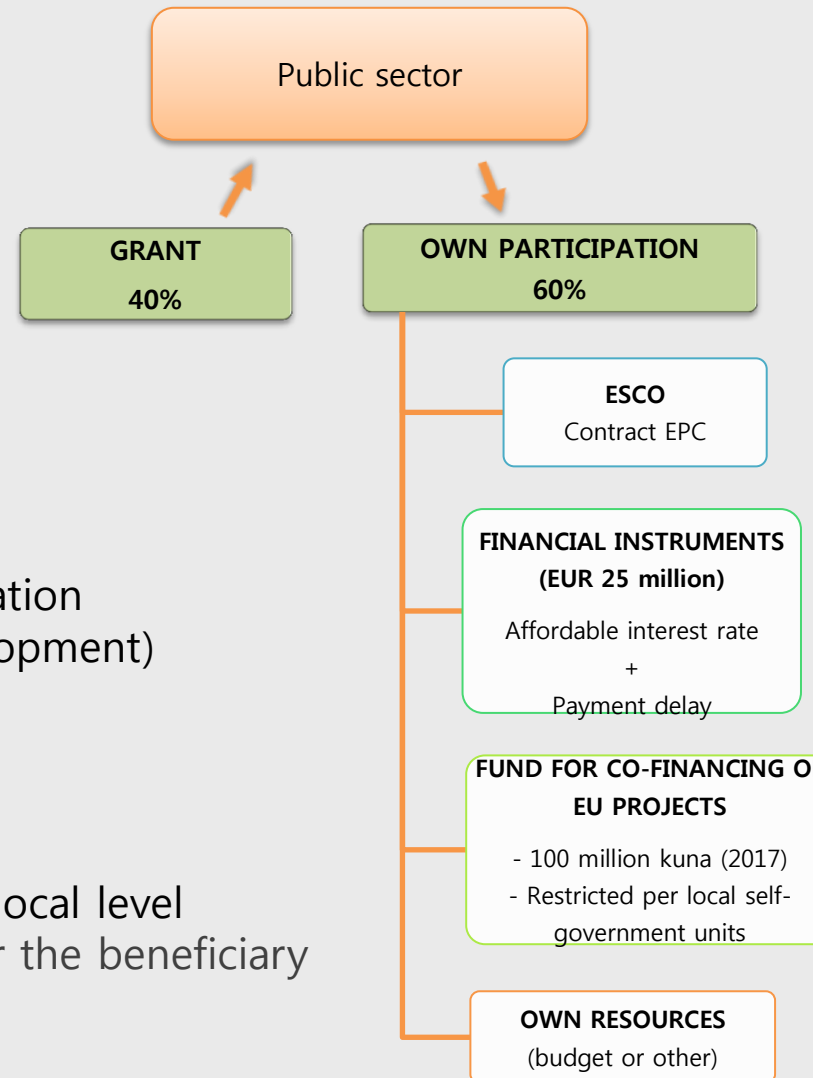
Public sector

GRANT
40%

OWN PARTICIPATION
60%

ESCO
Contract EPC

FINANCIAL INSTRUMENTS
(EUR 25 million)
Affordable interest rate
+
Payment delay

FUND FOR CO-FINANCING O
EU PROJECTS
- 100 million kuna (2017)
- Restricted per local self-government units

OWN RESOURCES
(budget or other)

ation
opment)

ocal level
r the beneficiary